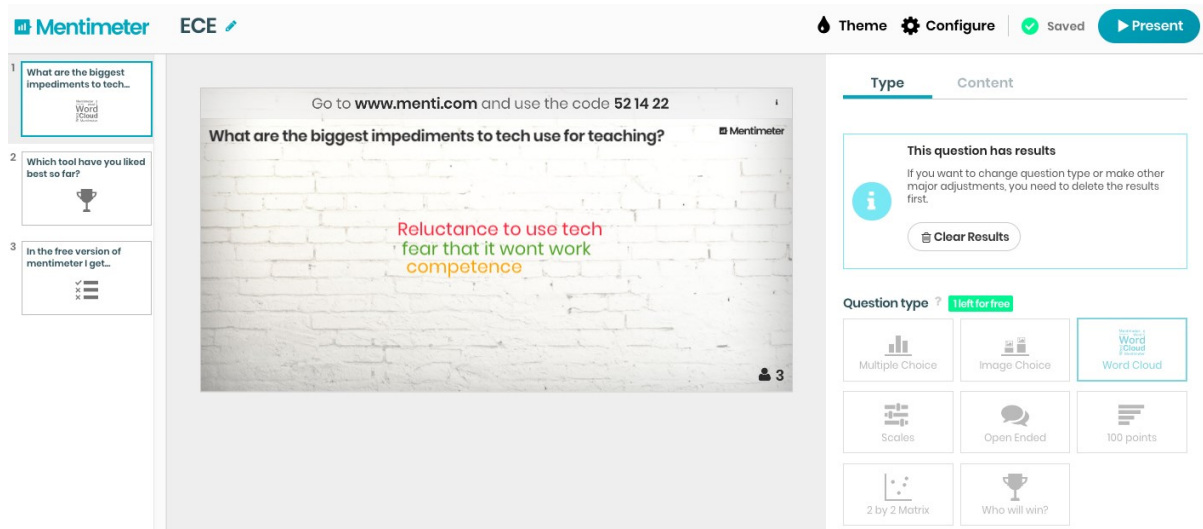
Mentimeter ECE

Theme Configure Saved Present

1 What are the biggest impediments to tech...
Word Cloud

2 Which tool have you liked best so far?

3 In the free version of mentimeter I get...

Go to www.menti.com and use the code 52 14 22

What are the biggest impediments to tech use for teaching?

Mentimeter

Reluctance to use tech
fear that it wont work
competence

3

Type Content

This question has results
If you want to change question type or make other major adjustments, you need to delete the results first.

Clear Results

Question type ? 1 left for free

Multiple Choice
Image Choice
Word Cloud
Scales
Open Ended
100 points
2 by 2 Matrix
Who will win?